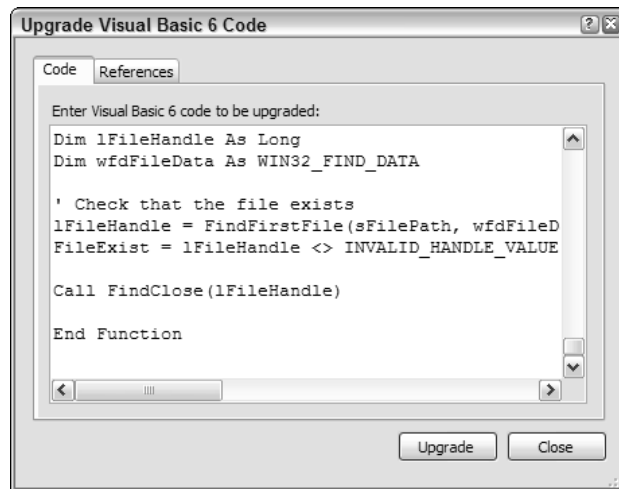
Upgrade Visual Basic 6 Code

Code | References

Enter Visual Basic 6 code to be upgraded:

Dim lFileHandle As Long
Dim wfdFileData As WIN32_FIND_DATA

' Check that the file exists
lFileHandle = FindFirstFile(sFilePath, wfdFileD
FileExist = lFileHandle <> INVALID_HANDLE_VALUE

Call FindClose(lFileHandle)

End Function

Upgrade | Close